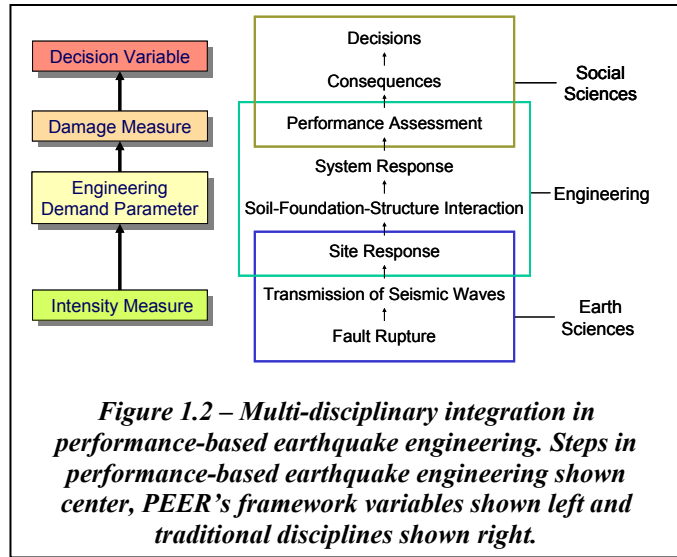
Decision Variable

Damage Measure

Engineering Demand Parameter

Intensity Measure

Decisions

Consequences

Performance Assessment

System Response

Soil-Foundation-Structure Interaction

Site Response

Transmission of Seismic Waves

Fault Rupture

Social Sciences

Engineering

Earth Sciences

*Figure 1.2 – Multi-disciplinary integration in performance-based earthquake engineering. Steps in performance-based earthquake engineering shown center, PEER's framework variables shown left and traditional disciplines shown right.*